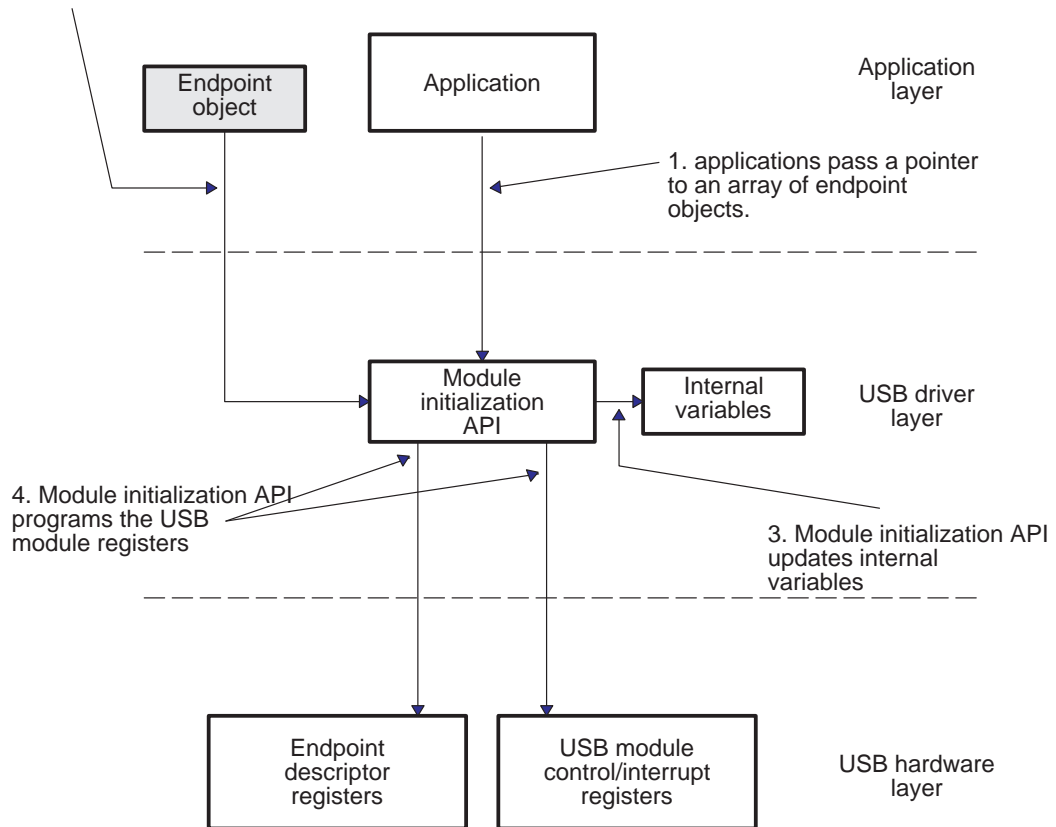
Endpoint object

Application

Application layer

1. applications pass a pointer to an array of endpoint objects.

Module initialization API

Internal variables

USB driver layer

4. Module initialization API programs the USB module registers

3. Module initialization API updates internal variables

Endpoint descriptor registers

USB module control/interrupt registers

USB hardware layer